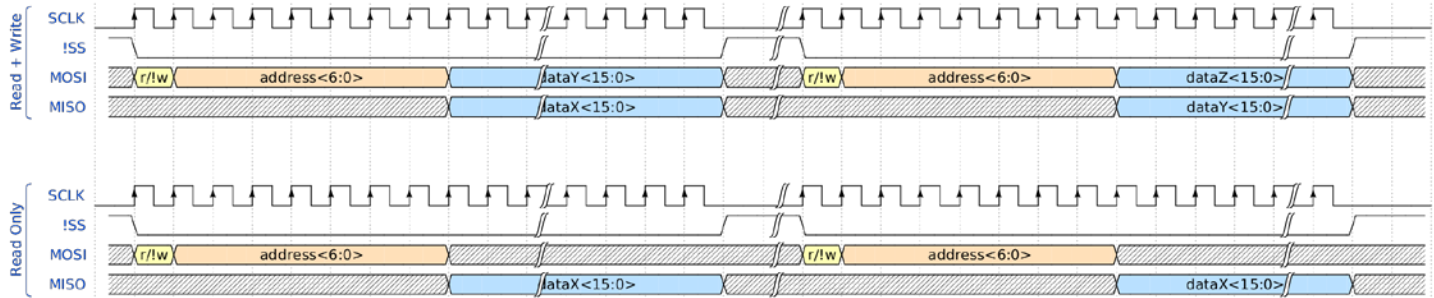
Read + Write
SCLK
!SS
MOSI r/!w address<6:0> dataY<15:0> r/!w address<6:0> dataZ<15:0>
MISO dataX<15:0> dataY<15:0>

Read Only
SCLK
!SS
MOSI r/!w address<6:0> r/!w address<6:0>
MISO dataX<15:0> dataX<15:0>